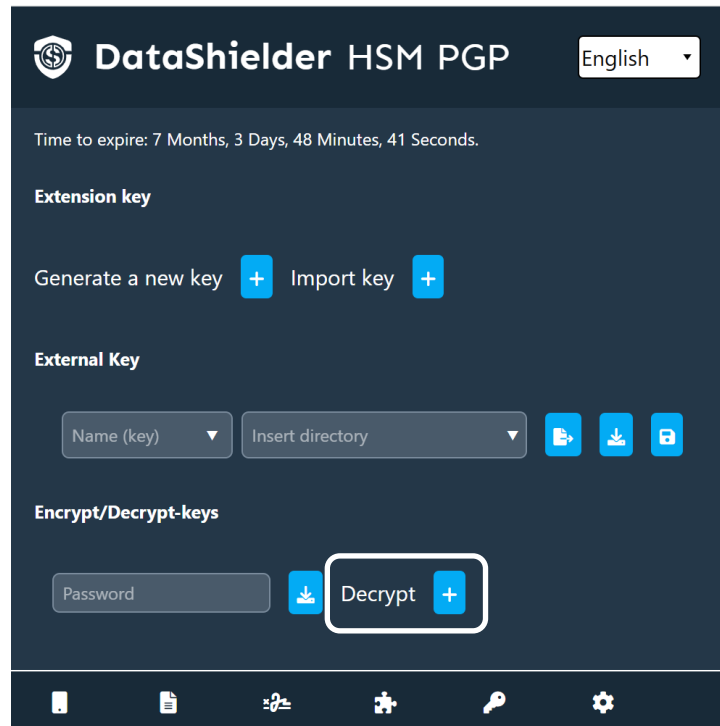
DataShielder HSM PGP

English

Time to expire: 7 Months, 3 Days, 48 Minutes, 41 Seconds.

Extension key

Generate a new key +   Import key +

External Key

Name (key)   Insert directory

Encrypt/Decrypt-keys

Password   Decrypt +